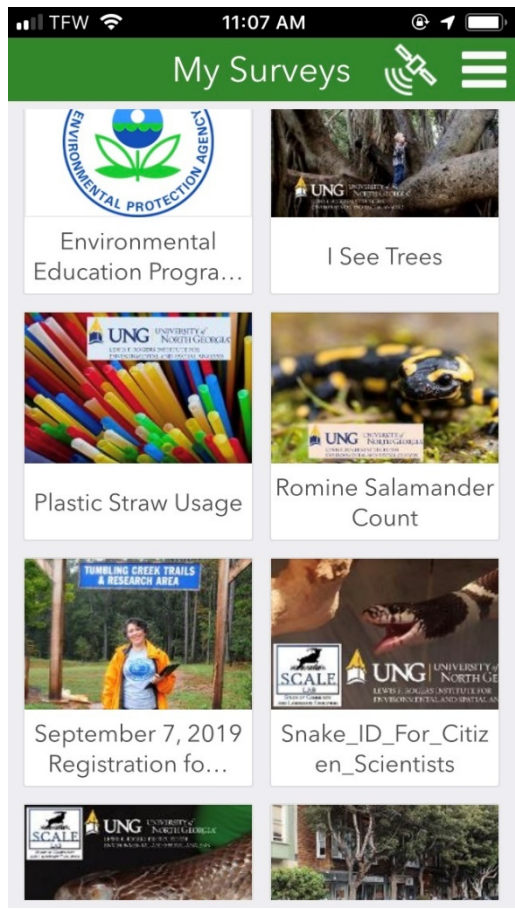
TFW 11:07 AM

My Surveys

ENVIRONMENTAL PROTECTION AGENCY

UNG UNIVERSITY of NORTH GEORGIA

Environmental Education Progra...

I See Trees

UNG UNIVERSITY of NORTH GEORGIA

UNG UNIVERSITY of NORTH GEORGIA

Plastic Straw Usage

Romine Salamander Count

TUMBLING CREEK TRAILS & RESEARCH AREA

SCALE Lab

UNG UNIVERSITY of NORTH GEORGIA LEWIS F. ROGERS INSTITUTE FOR ENVIRONMENTAL AND SPATIAL ANALYSIS

September 7, 2019 Registration fo...

Snake_ID_For_Citizen_Scientists

SCALE

UNG UNIVERSITY of NORTH GEORGIA